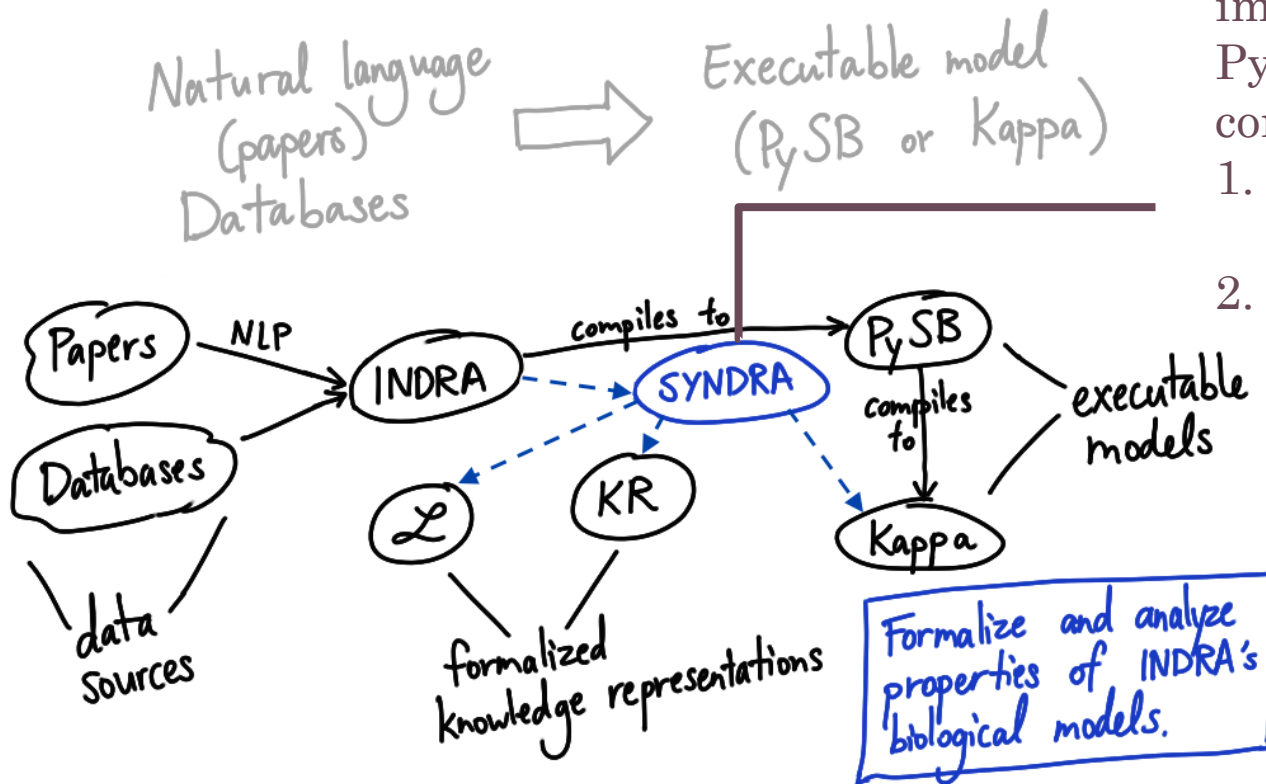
im
Py
co
1.
2.

Natural language (papers) Databases

Executable model (PySB or Kappa)

Papers

NLP

Databases

data sources

INDRA

compiles to

SYNDRA

$\mathcal{L}$

KR

formalized knowledge representations

PySB

compiles to

Kappa

executable models

Formalize and analyze properties of INDRA's biological models.